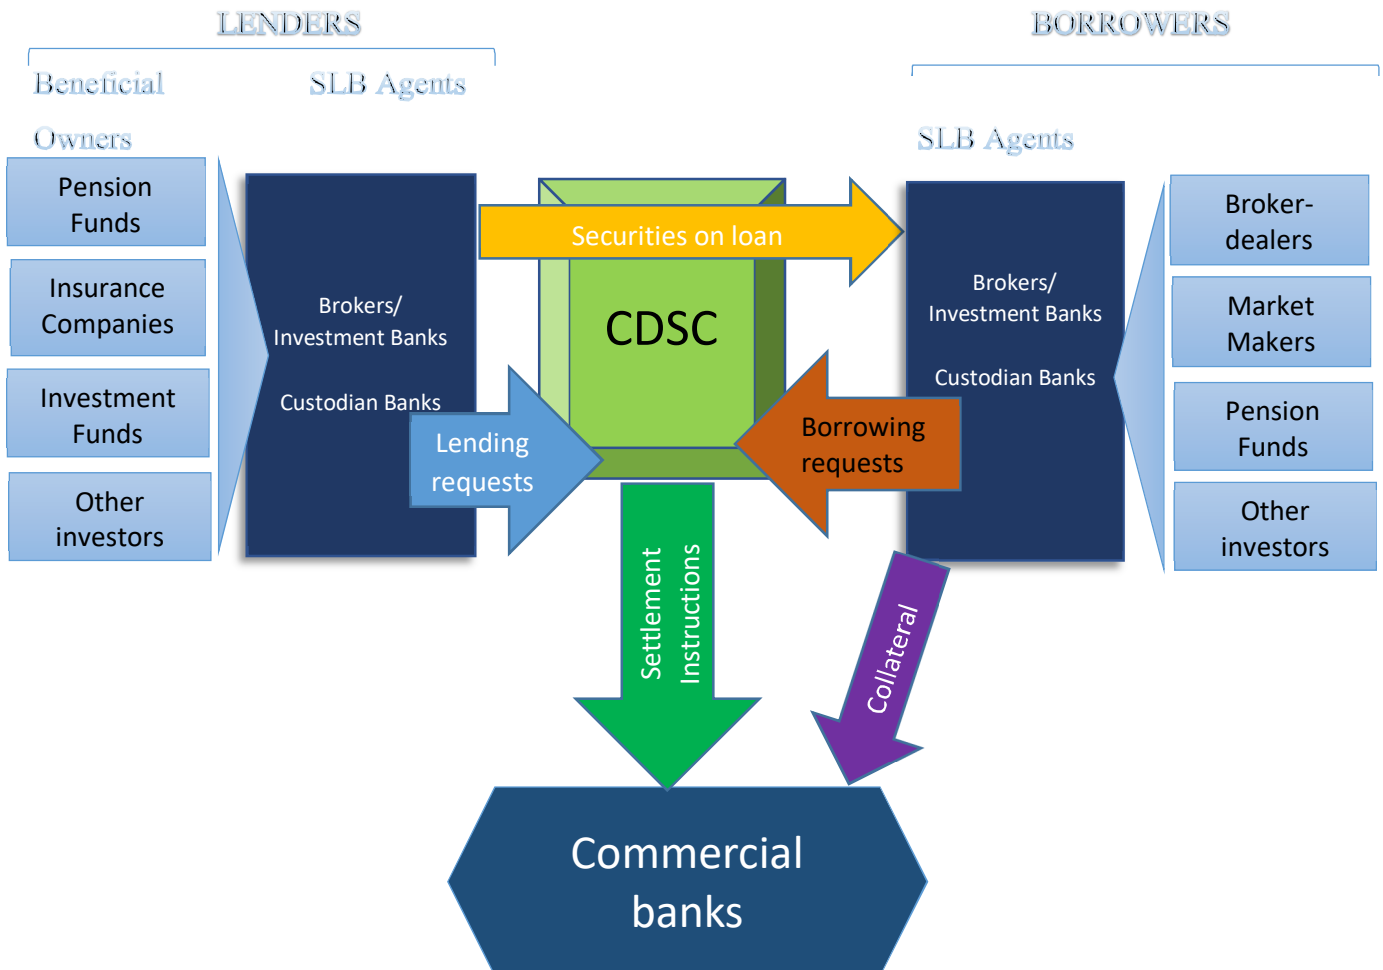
LENDERS

Beneficial Owners

SLB Agents

BORROWERS

SLB Agents

Pension Funds

Insurance Companies

Investment Funds

Other investors

Brokers/ Investment Banks

Custodian Banks

Securities on loan

CDSC

Lending requests

Borrowing requests

Brokers/ Investment Banks

Custodian Banks

Broker-dealers

Market Makers

Pension Funds

Other investors

Settlement Instructions

Collateral

Commercial banks